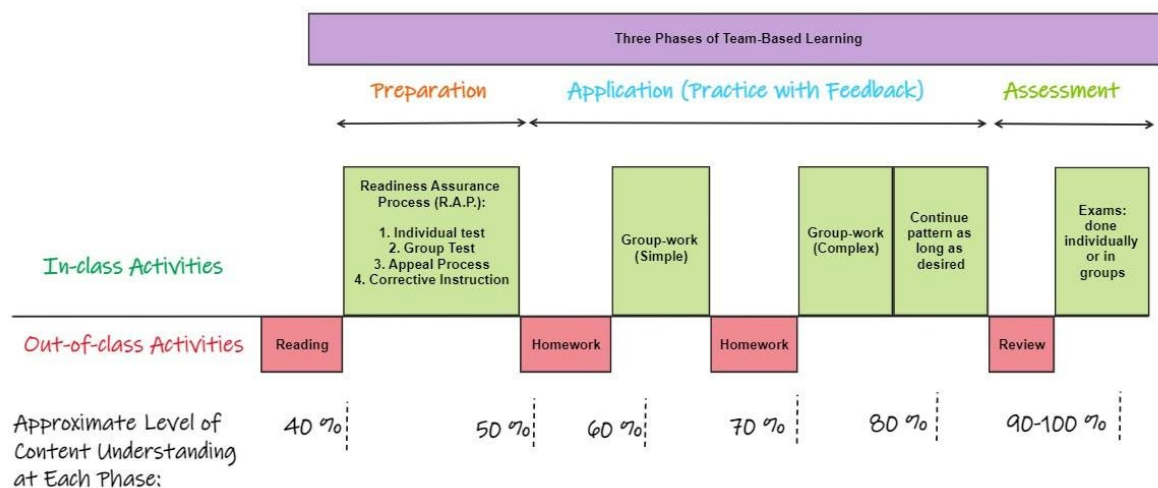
Three Phases of Team-Based Learning

Preparation

Application (Practice with Feedback)

Assessment

In-class Activities

Readiness Assurance Process (R.A.P.):

1. Individual test
2. Group Test
3. Appeal Process
4. Corrective Instruction

Group-work (Simple)

Group-work (Complex)

Continue pattern as long as desired

Exams: done individually or in groups

Out-of-class Activities

Reading

Homework

Homework

Review

Approximate Level of Content Understanding at Each Phase:

40 %

50 %

60 %

70 %

80 %

90-100 %